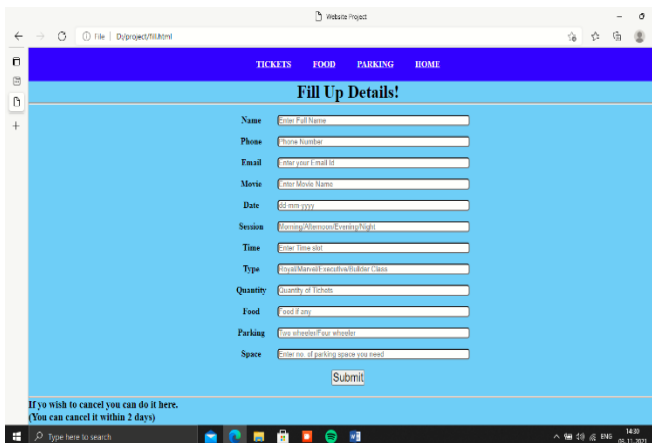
Website Project

File | D:/project/fill.html

TICKETS FOOD PARKING HOME

Fill Up Details!

Name Enter Full Name

Phone Phone Number

Email Enter your E-mail Id

Movie Enter Movie Name

Date dd-mm-yyyy

Session Morning/Afternoon/Evening/Night

Time Enter Time slot

Type Royal/Marvel/Executive/Builder Class

Quantity Quantity of Tickets

Food Food if any

Parking Two wheeler/Four wheeler

Space Enter no. of parking space you need

Submit

If yo wish to cancel you can do it here.
(You can cancel it within 2 days)

Type here to search

ENG 14:30 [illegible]